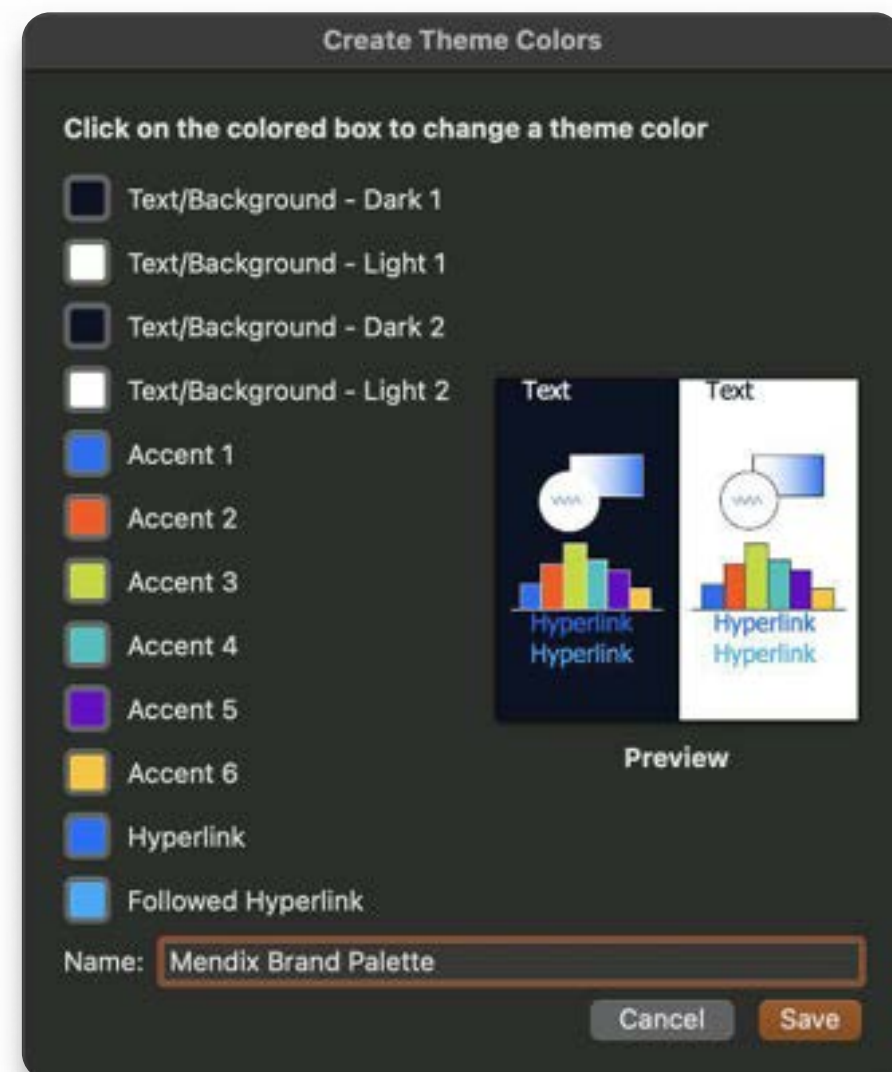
Create Theme Colors

Click on the colored box to change a theme color

Text/Background - Dark 1

Text/Background - Light 1

Text/Background - Dark 2

Text/Background - Light 2

Accent 1

Accent 2

Accent 3

Accent 4

Accent 5

Accent 6

Hyperlink

Followed Hyperlink

Text

Hyperlink
Hyperlink

Text

Hyperlink
Hyperlink

Preview

Name: Mendix Brand Palette

Cancel Save